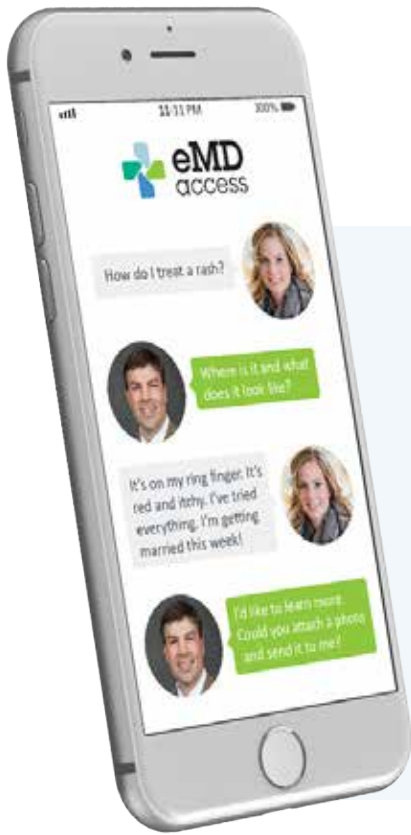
11:11 PM

100%

eMD access

How do I treat a rash?

Where is it and what does it look like?

It's on my ring finger. It's red and itchy. I've tried everything. I'm getting married this week!

I'd like to learn more. Could you attach a photo and send it to me?